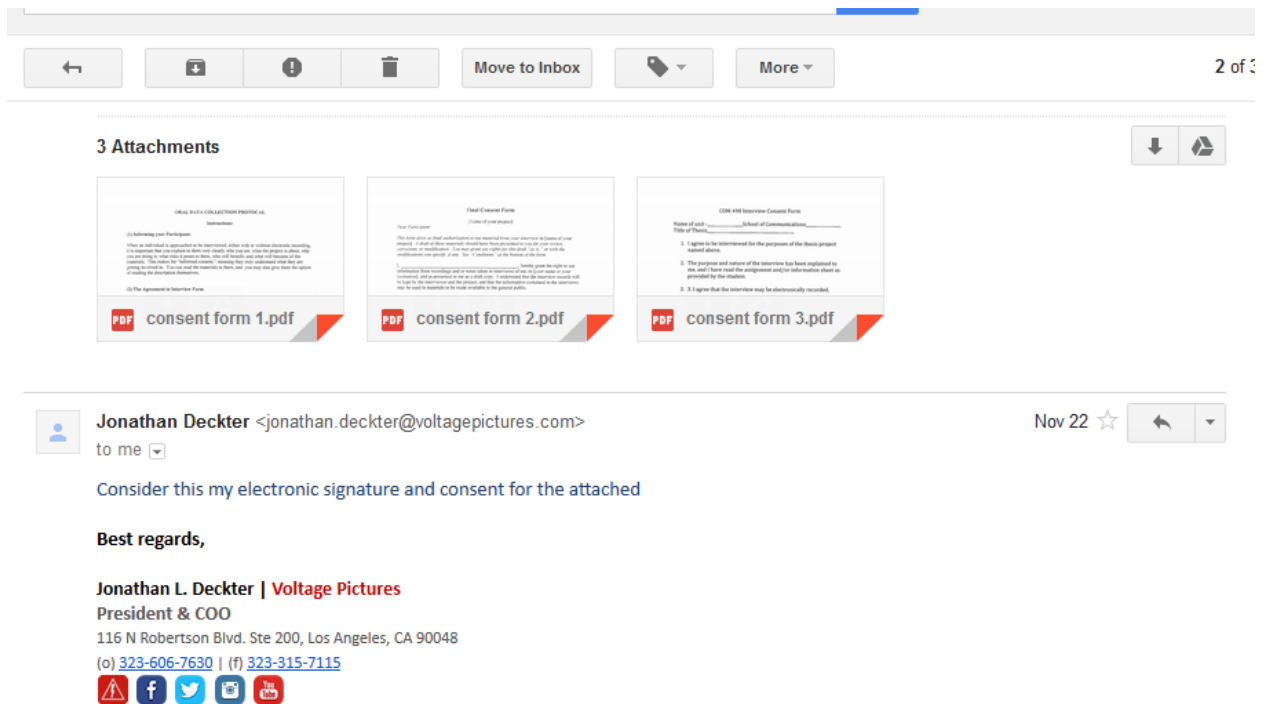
Move to Inbox

More

2 of 3

3 Attachments

ORAL DATA COLLECTION PROTOCOL

Instructions

(1) Informing your Participant:

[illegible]

(2) The Agreement to Interview Form

PDF consent form 1.pdf

Final Consent Form

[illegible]

PDF consent form 2.pdf

COM 498 Interview Consent Form

Name of unit: School of Communications
Title of Thesis

1. I agree to be interviewed for the purposes of the thesis project named above.

2. The purpose and nature of the interview has been explained to me, and I have read the assignment and/or information sheet as provided by the student.

3. I agree that the interview may be electronically recorded.

PDF consent form 3.pdf

Jonathan Deckter <jonathan.deckter@voltagepictures.com>

Nov 22

to me

Consider this my electronic signature and consent for the attached

Best regards,

Jonathan L. Deckter | Voltage Pictures
President & COO
116 N Robertson Blvd. Ste 200, Los Angeles, CA 90048
(o) 323-606-7630 | (f) 323-315-7115